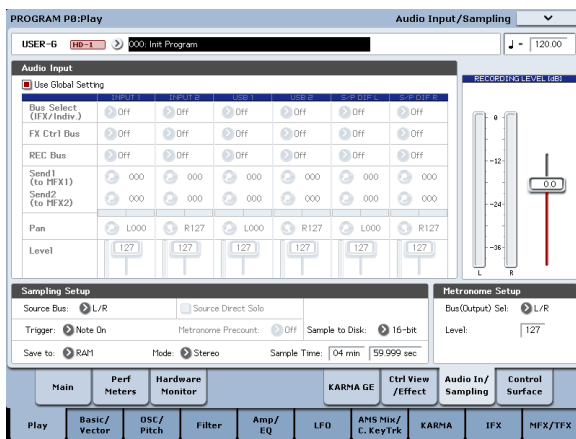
PROGRAM P0:Play

Audio Input/Sampling

USER-G HD-1 000: Init Program

♩ = 120.00

Audio Input

Use Global Setting

| | INPUT 1 | INPUT 2 | USB 1 | USB 2 | S/P DIF L | S/P DIF R |
|---|---|---|---|---|---|---|
| Bus Select (IFX/Indiv.) | Off | Off | Off | Off | Off | Off |
| FX Ctrl Bus | Off | Off | Off | Off | Off | Off |
| REC Bus | Off | Off | Off | Off | Off | Off |
| Send1 (to MFX1) | 000 | 000 | 000 | 000 | 000 | 000 |
| Send2 (to MFX2) | 000 | 000 | 000 | 000 | 000 | 000 |
| Pan | L000 | R127 | L000 | R127 | L000 | R127 |
| Level | 127 | 127 | 127 | 127 | 127 | 127 |

RECORDING LEVEL [dB]

0

-12

-24

-36

L R

0.0

Sampling Setup

Source Bus: L/R

Source Direct Solo

Trigger: Note On

Metronome Precount: Off

Sample to Disk: 16-bit

Save to: RAM

Mode: Stereo

Sample Time: 04 min 59.999 sec

Metronome Setup

Bus(Output) Sel: L/R

Level: 127

Main

Perf Meters

Hardware Monitor

KARMA GE

Ctrl View /Effect

Audio In/ Sampling

Control Surface

Play

Basic/ Vector

OSC/ Pitch

Filter

Amp/ EQ

LFO

AMS Mix/ C.KeyTrk

KARMA

IFX

MFX/TFX